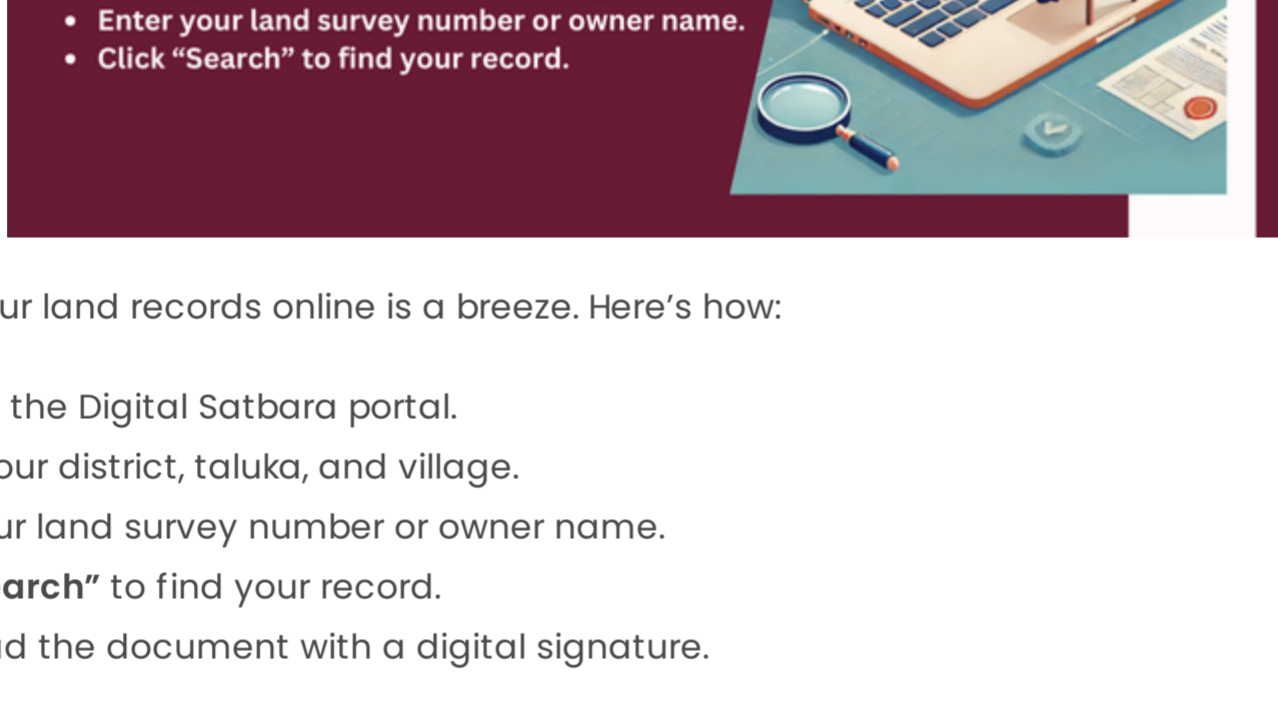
- Enter your land survey number or owner name.
- Click “Search” to find your record.

ur land records online is a breeze. Here’s how:

the Digital Satbara portal.
our district, taluka, and village.
ur land survey number or owner name.
**arch”** to find your record.
d the document with a digital signature.